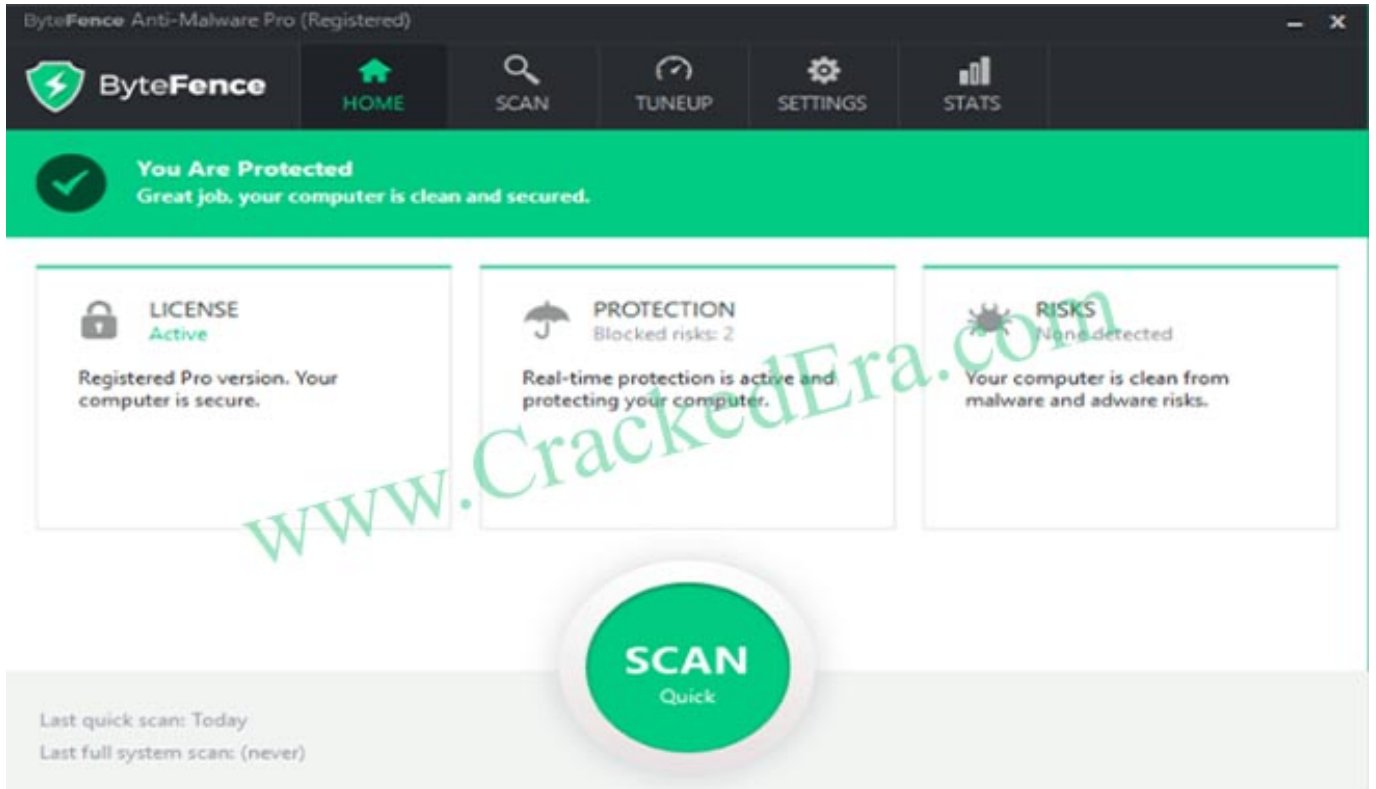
ByteFence Anti-Malware Pro (Registered)

ByteFence

HOME

SCAN

TUNEUP

SETTINGS

STATS

You Are Protected
Great job, your computer is clean and secured.

LICENSE
Active

Registered Pro version. Your computer is secure.

PROTECTION
Blocked risks: 2

Real-time protection is active and protecting your computer.

RISKS
None detected

Your computer is clean from malware and adware risks.

www.CrackedEra.com

SCAN
Quick

Last quick scan: Today
Last full system scan: (never)